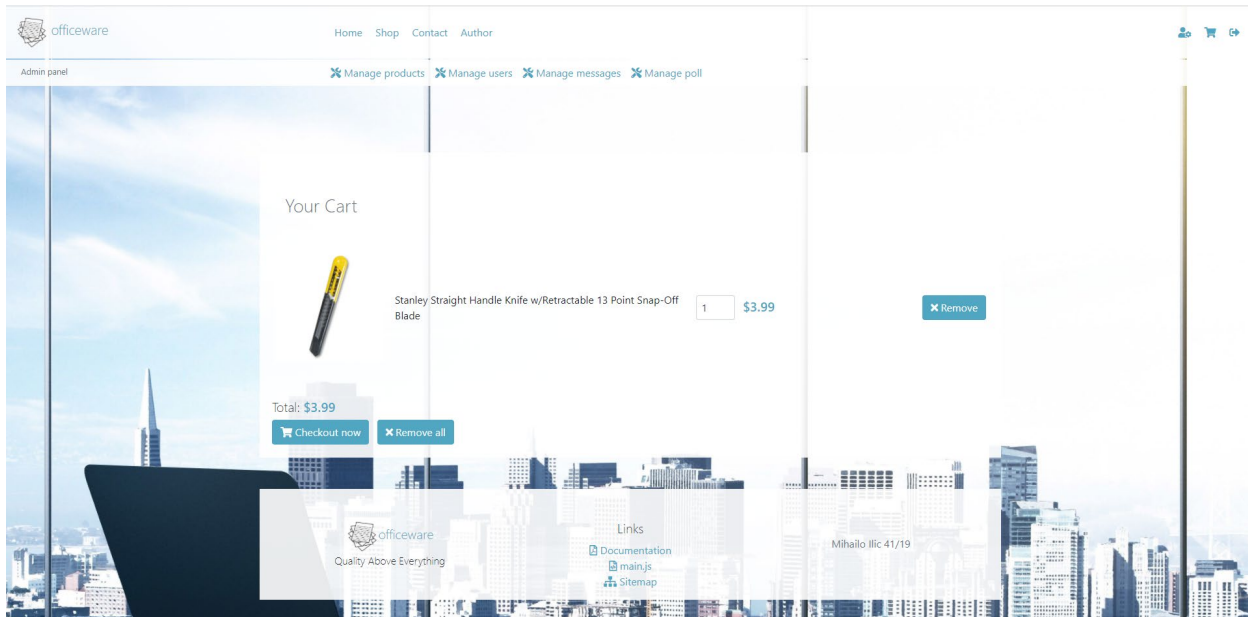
officeware

Home Shop Contact Author

Admin panel

Manage products Manage users Manage messages Manage poll

Your Cart

Stanley Straight Handle Knife w/Retractable 13 Point Snap-Off Blade

1

$3.99

Remove

Total: $3.99

Checkout now

Remove all

officeware

Quality Above Everything

Links

Documentation

main.js

Sitemap

Mihailo Ilic 41/19